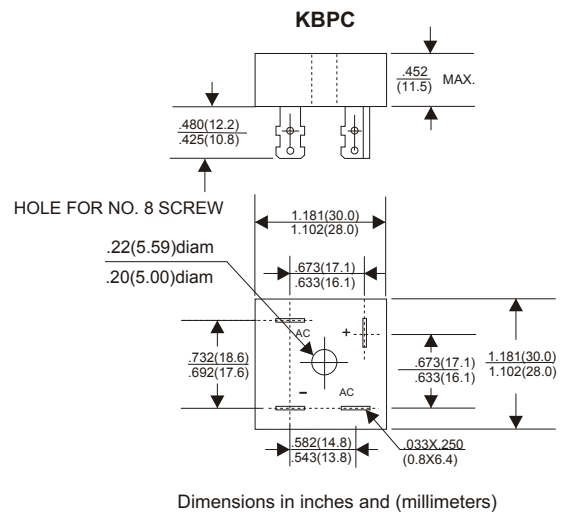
KBPC

.452
(11.5)
MAX.

.480(12.2)
.425(10.8)

HOLE FOR NO. 8 SCREW

1.181(30.0)
1.102(28.0)

.22(5.59)diam

.20(5.00)diam

.673(17.1)
.633(16.1)

AC

+

.732(18.6)
.692(17.6)

.673(17.1)
.633(16.1)

1.181(30.0)
1.102(28.0)

–

AC

.582(14.8)
.543(13.8)

.033X.250
(0.8X6.4)

Dimensions in inches and (millimeters)